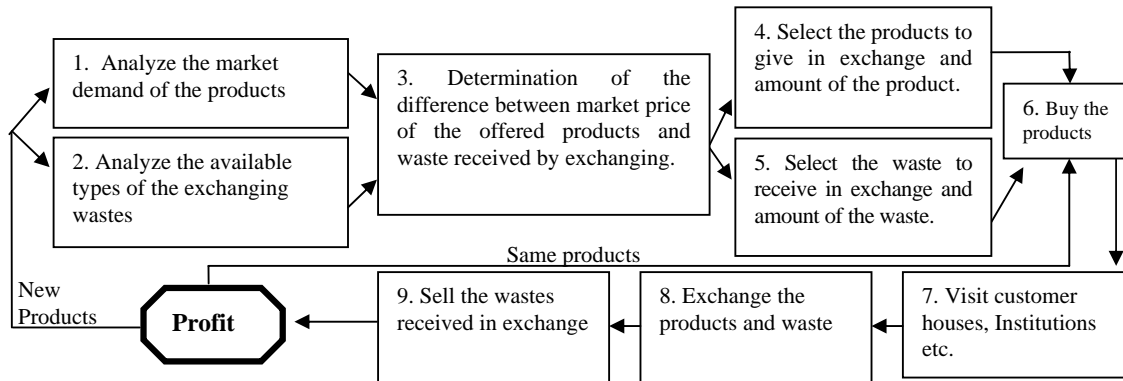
1. Analyze the market demand of the products

2. Analyze the available types of the exchanging wastes

3. Determination of the difference between market price of the offered products and waste received by exchanging.

4. Select the products to give in exchange and amount of the product.

5. Select the waste to receive in exchange and amount of the waste.

6. Buy the products

Same products

New Products

Profit

9. Sell the wastes received in exchange

8. Exchange the products and waste

7. Visit customer houses, Institutions etc.